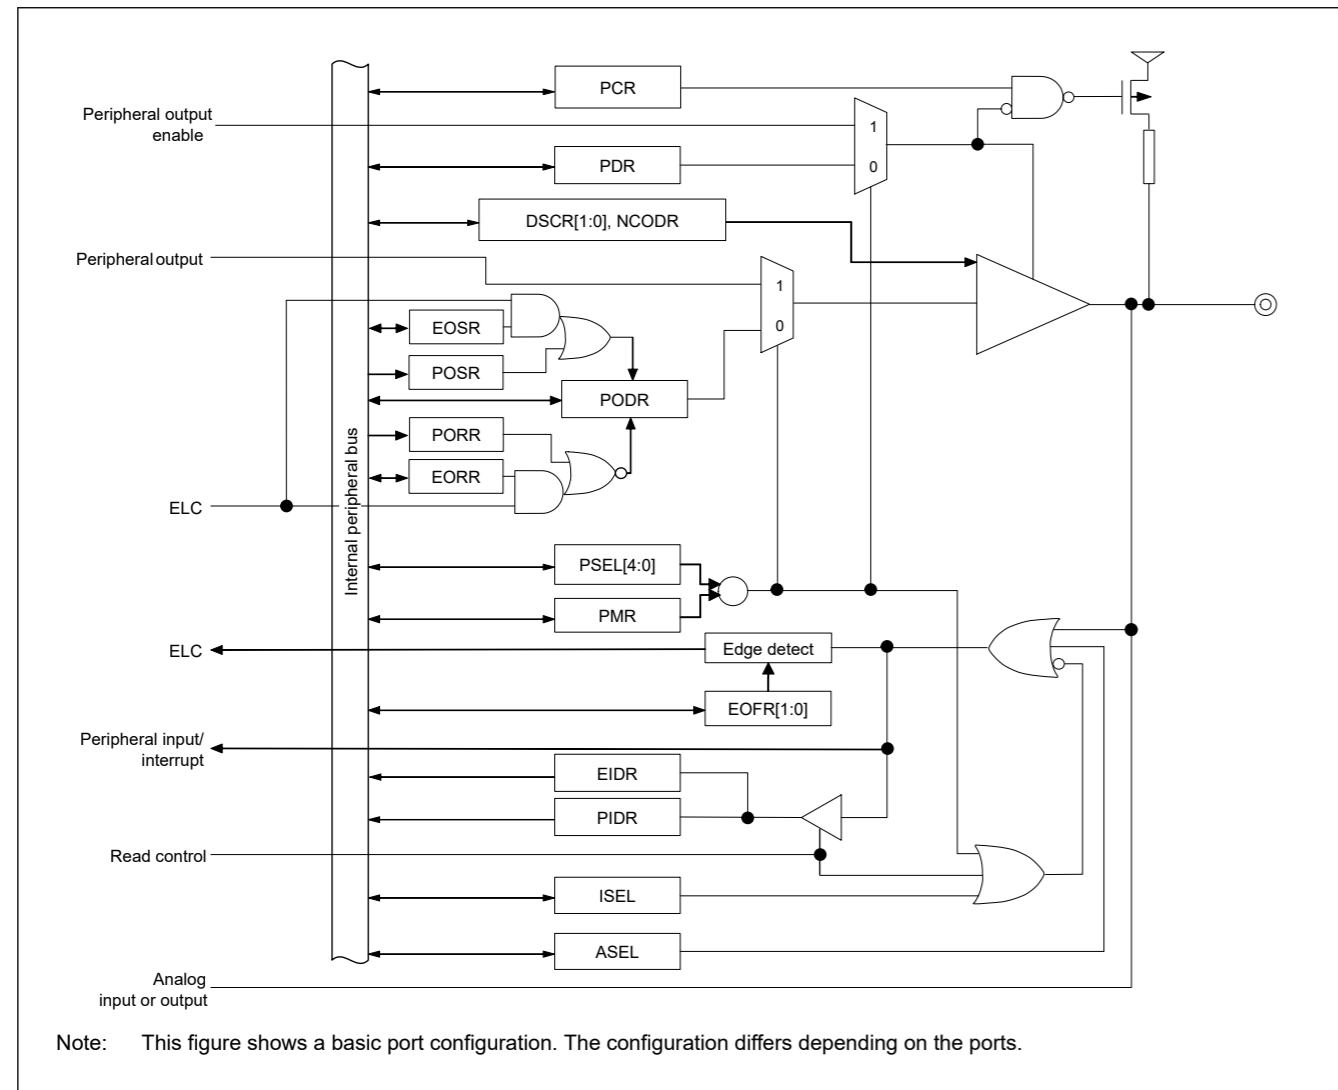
Peripheral output enable

Peripheral output

ELC

ELC

Peripheral input/ interrupt

Read control

Analog input or output

Internal peripheral bus

PCR

PDR

DSCR[1:0], NCODR

EOSR

POSR

PODR

PORR

EORR

PSEL[4:0]

PMR

Edge detect

EOFR[1:0]

EIDR

PIDR

ISEL

ASEL

1

0

1

0

Note: This figure shows a basic port configuration. The configuration differs depending on the ports.